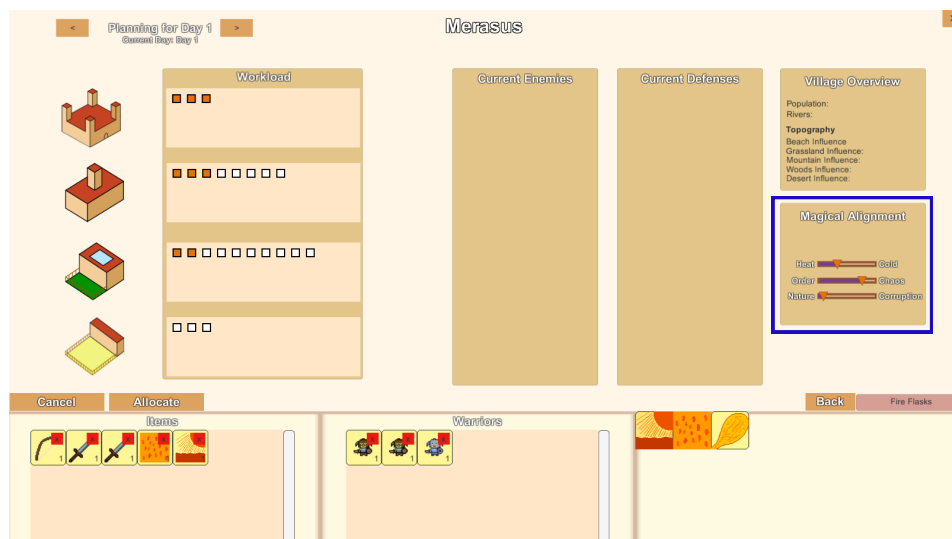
<

Planning for Day 1
Current Day: Day 1

>

Merasus

Workload

Current Enemies

Current Defenses

Village Overview

Population:
Rivers:

Topography
Beach Influence
Grassland Influence:
Mountain Influence:
Woods Influence:
Desert Influence:

Magical Alignment

Heat Cold
Order Chaos
Nature Corruption

Cancel

Allocate

Back

Fire Flasks

Items

Warriors

1 1 1 1 1

1 1 1